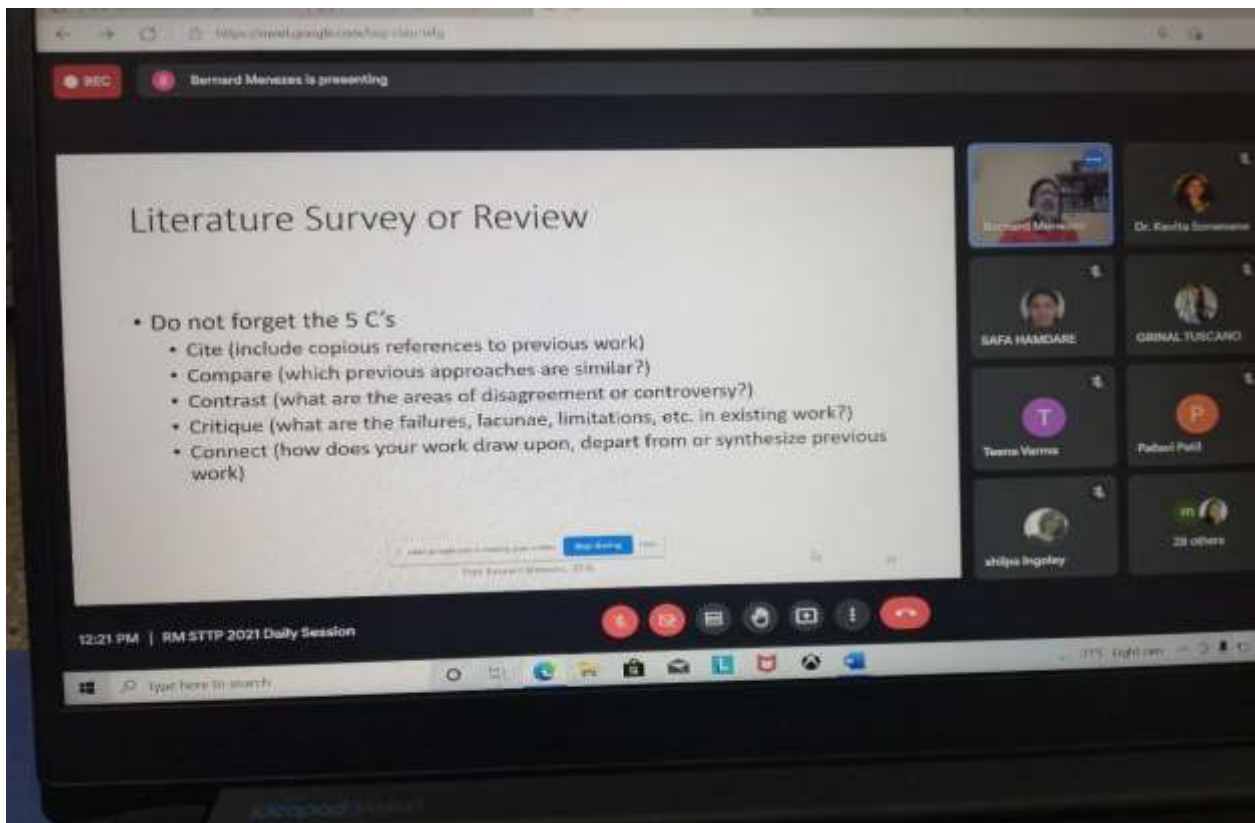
https://meet.google.com/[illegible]

REC

Bernard Menezes is presenting

Literature Survey or Review

• Do not forget the 5 C's
• Cite (include copious references to previous work)
• Compare (which previous approaches are similar?)
• Contrast (what are the areas of disagreement or controversy?)
• Critique (what are the failures, lacunae, limitations, etc. in existing work?)
• Connect (how does your work draw upon, depart from or synthesize previous work)

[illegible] Stop sharing Hide

Prof. Bernard Menezes - IIT-B

Bernard Menezes

Dr. Kavita Sonawane

SAFA HAMDARE

GRINAL TUSCANO

T

Teena Varma

P

Pallavi Patil

shilpa ingoley

m

28 others

12:21 PM | RM STTP 2021 Daily Session

Type here to search

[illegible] Light rain